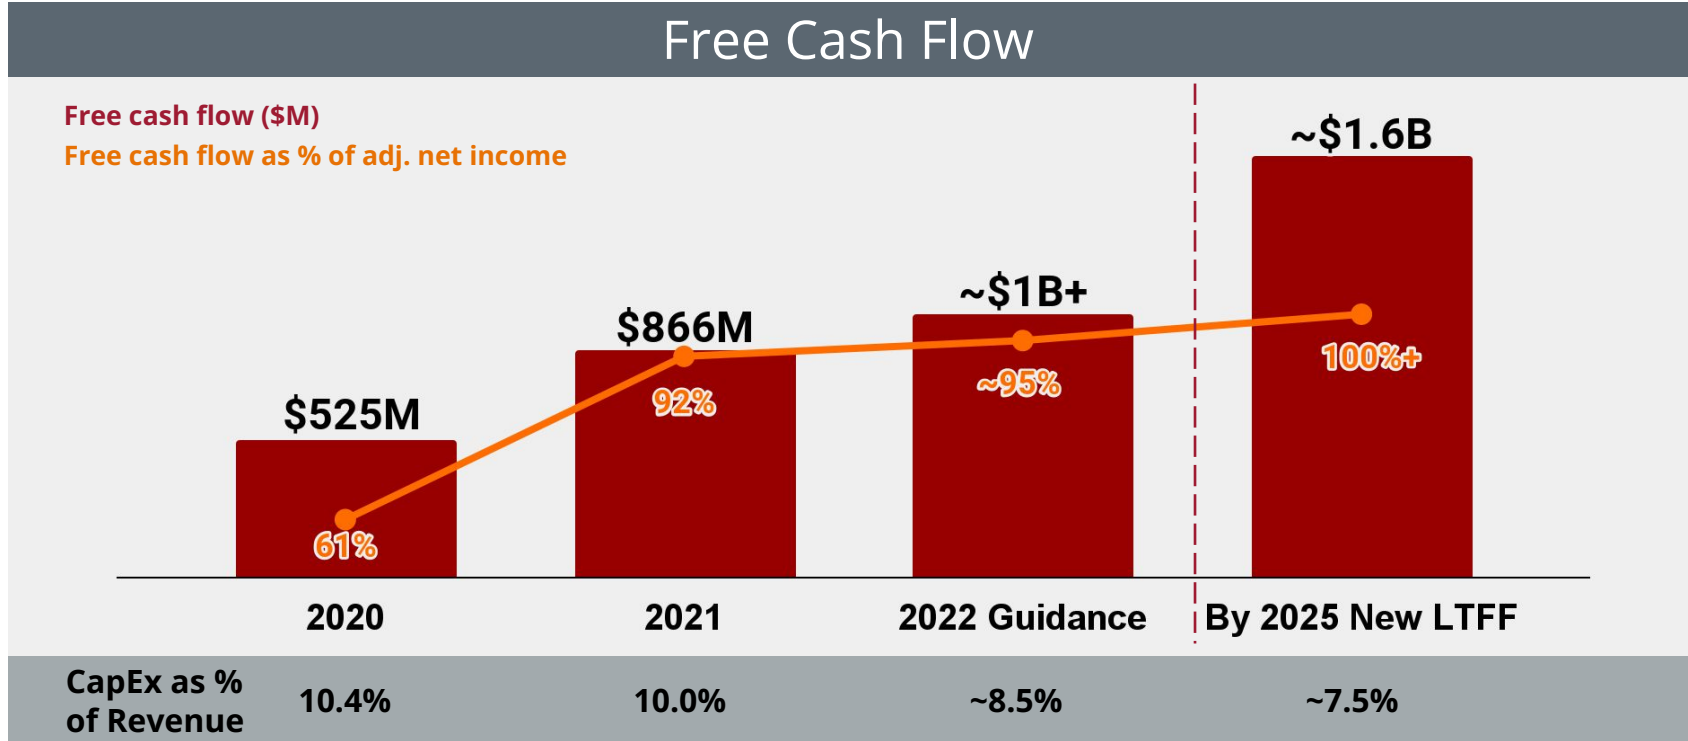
Free Cash Flow

Free cash flow ($M)
Free cash flow as % of adj. net income

$525M
61%

$866M
92%

~$1B+
~95%

~$1.6B
100%+

2020
2021
2022 Guidance
By 2025 New LTFF

| CapEx as % of Revenue | 10.4% | 10.0% | ~8.5% | ~7.5% |
|---|---|---|---|---|